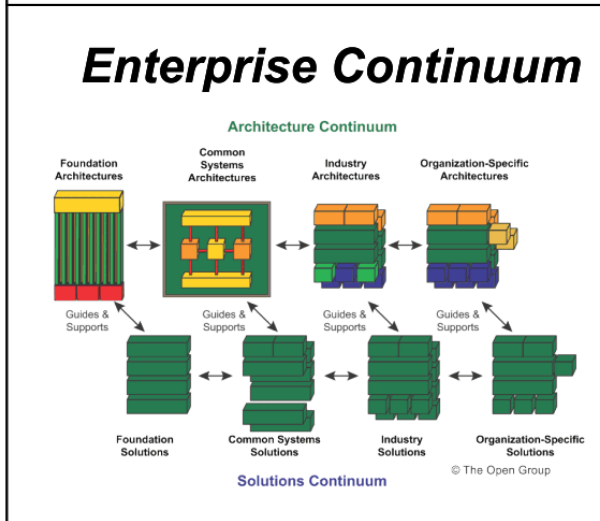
Enterprise Continuum

Architecture Continuum

Foundation Architectures

Common Systems Architectures

Industry Architectures

Organization-Specific Architectures

Guides & Supports

Guides & Supports

Guides & Supports

Guides & Supports

Foundation Solutions

Common Systems Solutions

Industry Solutions

Organization-Specific Solutions

© The Open Group

Solutions Continuum